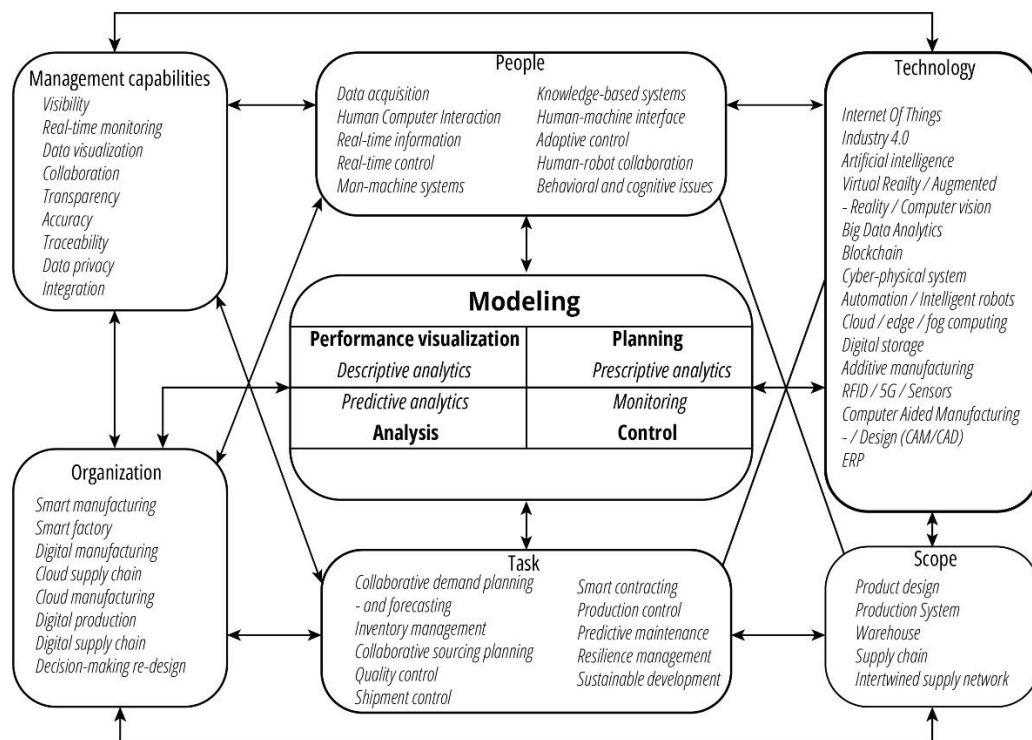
Management capabilities
Visibility
Real-time monitoring
Data visualization
Collaboration
Transparency
Accuracy
Traceability
Data privacy
Integration

People
Data acquisition
Human Computer Interaction
Real-time information
Real-time control
Man-machine systems
Knowledge-based systems
Human-machine interface
Adaptive control
Human-robot collaboration
Behavioral and cognitive issues

Technology
Internet Of Things
Industry 4.0
Artificial intelligence
Virtual Reality / Augmented - Reality / Computer vision
Big Data Analytics
Blockchain
Cyber-physical system
Automation / Intelligent robots
Cloud / edge / fog computing
Digital storage
Additive manufacturing
RFID / 5G / Sensors
Computer Aided Manufacturing - / Design (CAM/CAD)
ERP

Modeling

| Performance visualization | Planning |
|---|---|
| Descriptive analytics | Prescriptive analytics |
| Predictive analytics | Monitoring |
| Analysis | Control |

Organization
Smart manufacturing
Smart factory
Digital manufacturing
Cloud supply chain
Cloud manufacturing
Digital production
Digital supply chain
Decision-making re-design

Task
Collaborative demand planning - and forecasting
Inventory management
Collaborative sourcing planning
Quality control
Shipment control
Smart contracting
Production control
Predictive maintenance
Resilience management
Sustainable development

Scope
Product design
Production System
Warehouse
Supply chain
Intertwined supply network